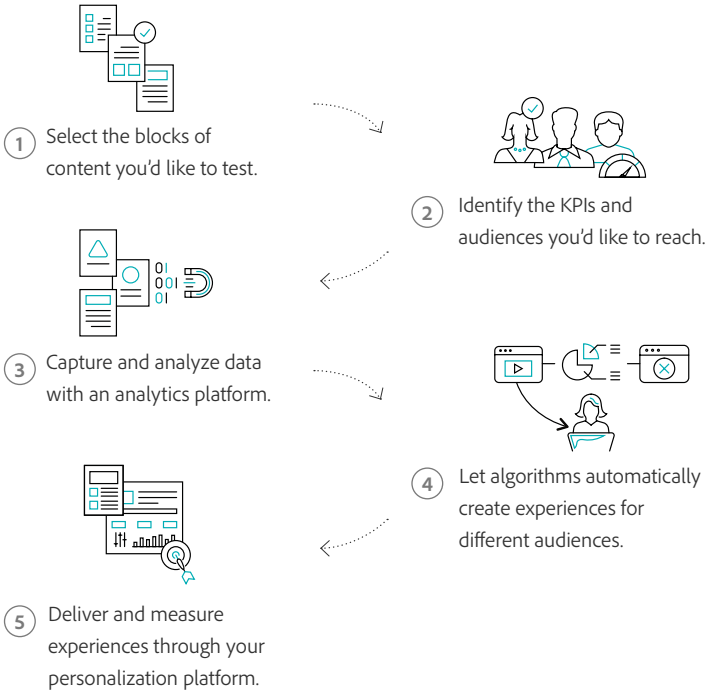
1 Select the blocks of content you'd like to test.

2 Identify the KPIs and audiences you'd like to reach.

3 Capture and analyze data with an analytics platform.

4 Let algorithms automatically create experiences for different audiences.

5 Deliver and measure experiences through your personalization platform.